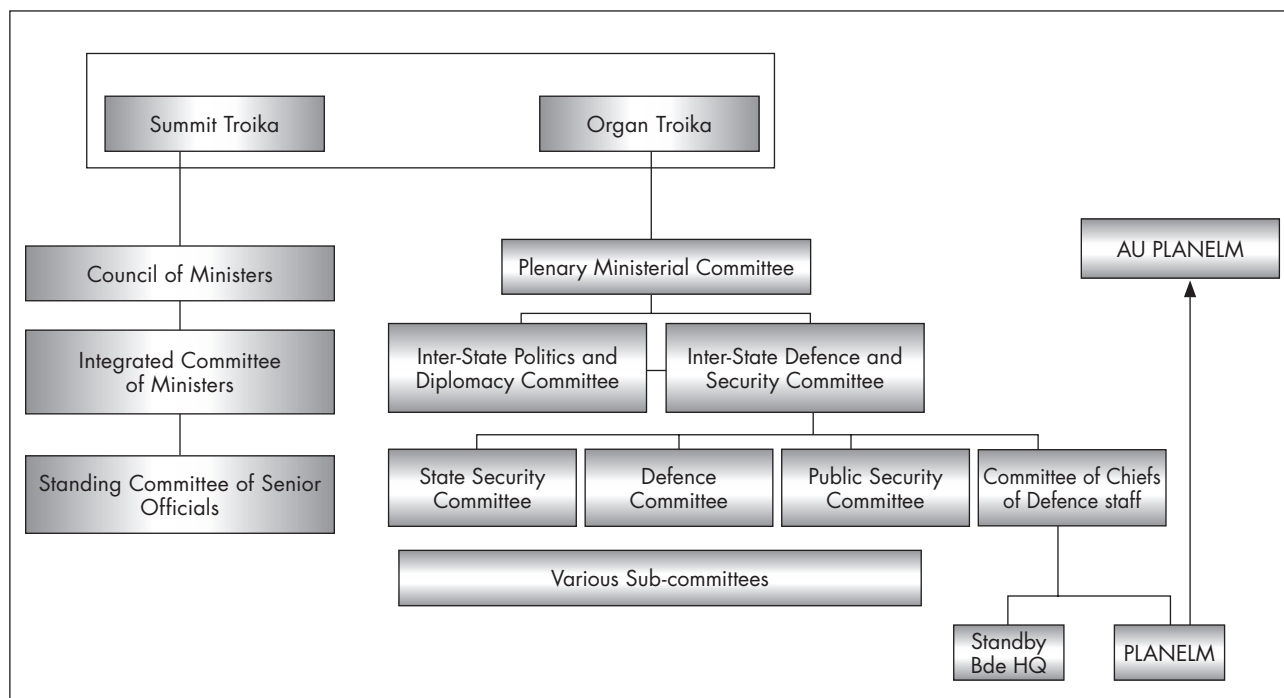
Summit Troika

Organ Troika

Council of Ministers

Integrated Committee of Ministers

Standing Committee of Senior Officials

Plenary Ministerial Committee

Inter-State Politics and Diplomacy Committee

Inter-State Defence and Security Committee

State Security Committee

Defence Committee

Public Security Committee

Committee of Chiefs of Defence staff

Various Sub-committees

AU PLANELM

Standby Bde HQ

PLANELM